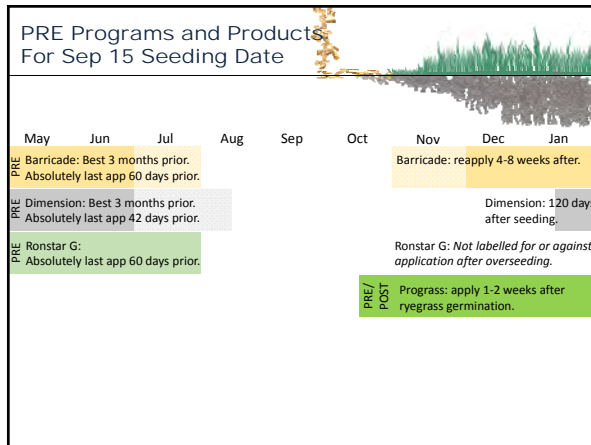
PRE Programs and Products For Sep 15 Seeding Date

May Jun Jul Aug Sep Oct Nov Dec Jan

PRE Barricade: Best 3 months prior. Absolutely last app 60 days prior.

Barricade: reapply 4-8 weeks after.

PRE Dimension: Best 3 months prior. Absolutely last app 42 days prior.

Dimension: 120 days after seeding.

PRE Ronstar G: Absolutely last app 60 days prior.

Ronstar G: *Not labelled for or against application after overseeding.*

PRE/POST Prograss: apply 1-2 weeks after ryegrass germination.